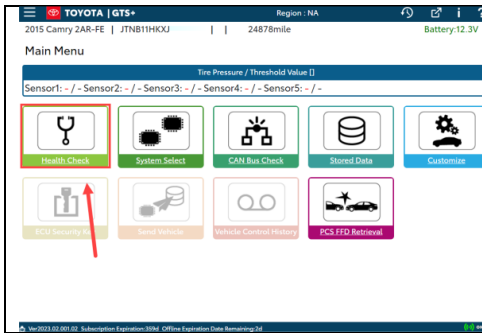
TOYOTA | GTS+
Region : NA
2015 Camry 2AR-FE | JTNB11HKXJ | | 24878mile
Battery:12.3V

Main Menu

Tire Pressure / Threshold Value []
Sensor1: - / - Sensor2: - / - Sensor3: - / - Sensor4: - / - Sensor5: - / -

Health Check
System Select
CAN Bus Check
Stored Data
Customize

ECU Security Ke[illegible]
Send Vehicle
Vehicle Control History
PCS FFD Retrieval

Ver2023.02.001.02 Subscription Expiration:359d Offline Expiration Date Remaining:2d